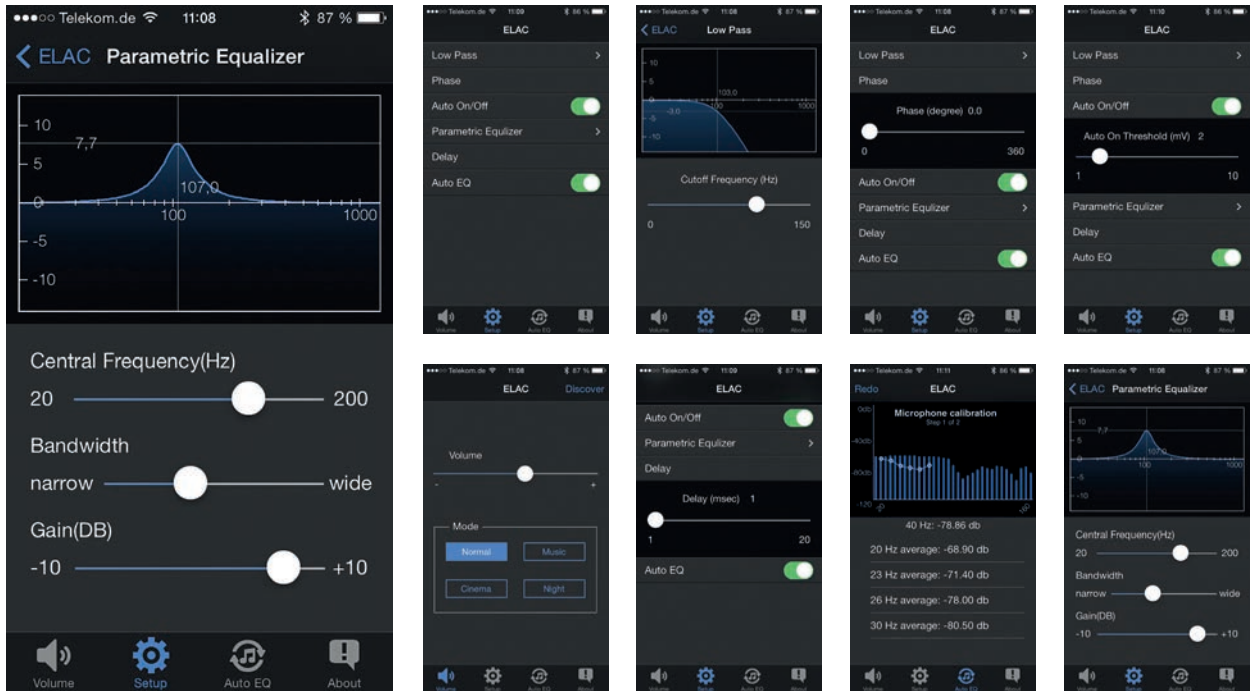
●●●○○ Telekom.de 11:08 87 %

< ELAC Parametric Equalizer

10
7,7
5
107,0
0
100
1000
-5
-10

Central Frequency(Hz)
20 200
Bandwidth
narrow wide
Gain(DB)
-10 +10

Volume Setup Auto EQ About

●●●○○ Telekom.de 11:09 86 %
ELAC
Low Pass
Phase
Auto On/Off
Parametric Equlizer
Delay
Auto EQ
Volume Setup Auto EQ About

●●●○○ Telekom.de 11:09 87 %
< ELAC Low Pass
10
5
103,0
-3,0
1000
-5
-10
Cutoff Frequency (Hz)
0 150
Volume Setup Auto EQ About

●●●○○ Telekom.de 11:08 87 %
ELAC
Low Pass
Phase
Phase (degree) 0.0
0 360
Auto On/Off
Parametric Equlizer
Delay
Auto EQ
Volume Setup Auto EQ About

●●●○○ Telekom.de 11:10 86 %
ELAC
Low Pass
Phase
Auto On/Off
Auto On Threshold (mV) 2
1 10
Parametric Equlizer
Delay
Auto EQ
Volume Setup Auto EQ About

●●●○○ Telekom.de 11:08 87 %
ELAC Discover
Volume
- +
Mode
Normal Music
Cinema Night
Volume Setup Auto EQ About

●●●○○ Telekom.de 11:09 87 %
ELAC
Auto On/Off
Parametric Equlizer
Delay
Delay (msec) 1
1 20
Auto EQ
Volume Setup Auto EQ About

●●●○○ Telekom.de 11:11 86 %
Redo ELAC
Microphone calibration
Step 1 of 2
0db
-40db
-80db
-120
40 Hz: -78.86 db
20 Hz average: -68.90 db
23 Hz average: -71.40 db
26 Hz average: -78.00 db
30 Hz average: -80.50 db
Volume Setup Auto EQ About

●●●○○ Telekom.de 11:08 87 %
< ELAC Parametric Equalizer
10
7,7
5
107,0
100
-5
-10
Central Frequency(Hz)
20 200
Bandwidth
narrow wide
Gain(DB)
-10 +10
Volume Setup Auto EQ About